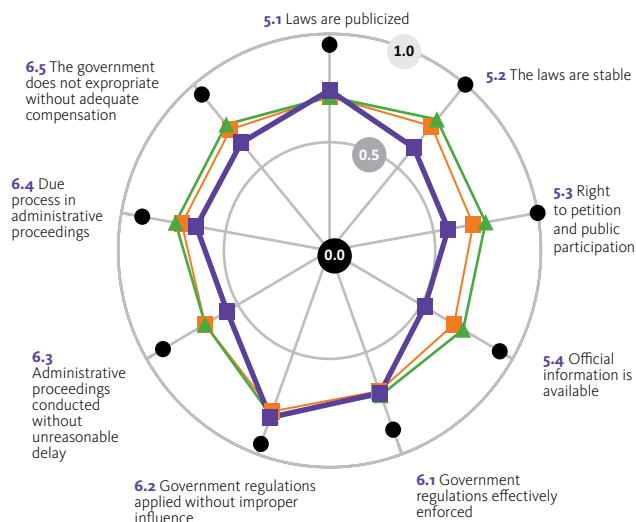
5.1 Laws are publicized

1.0

5.2 The laws are stable

6.5 The government does not expropriate without adequate compensation

0.5

5.3 Right to petition and public participation

6.4 Due process in administrative proceedings

0.0

5.4 Official information is available

6.3 Administrative proceedings conducted without unreasonable delay

6.2 Government regulations applied without improper influence

6.1 Government regulations effectively enforced